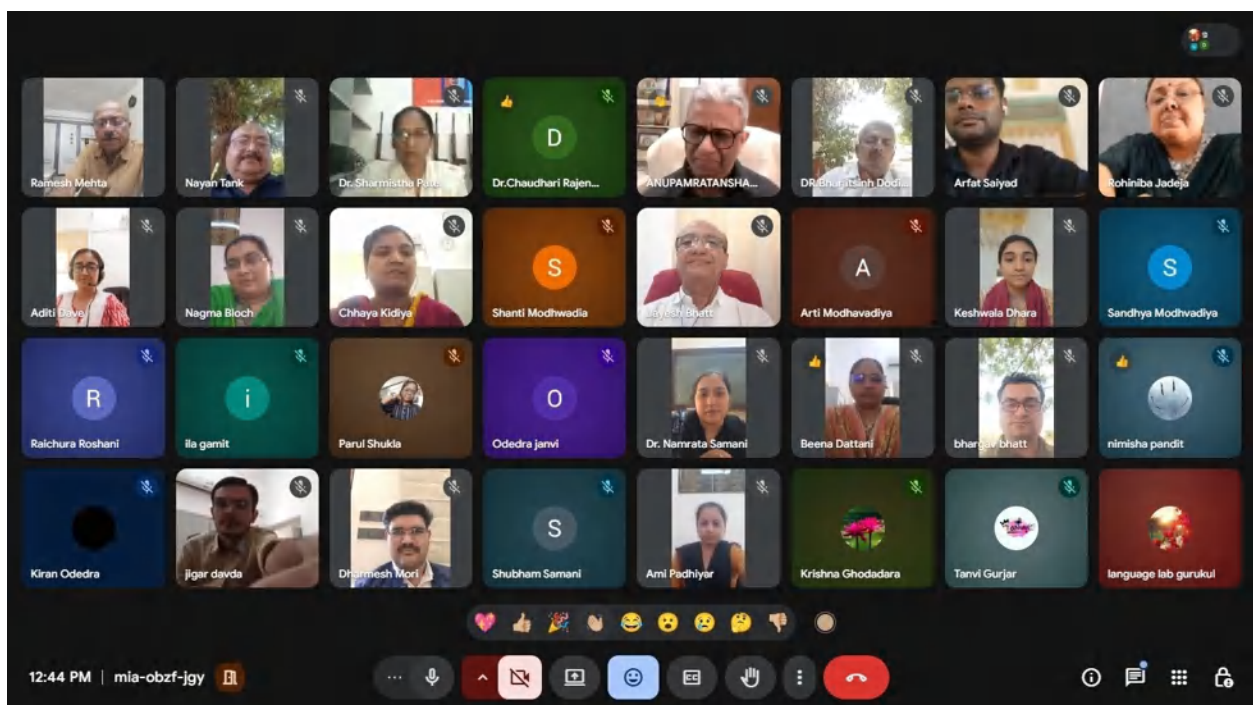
Ramesh Mehta
Nayan Tank
Dr. Sharmistha Pa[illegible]
D
Dr.Chaudhari Rajen...
ANUPAMRATANSHA...
DR.Bh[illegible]tsinh Dodi...
Arfat Saiyad
Rohiniba Jadeja

Aditi Dave
Nagma Bloch
Chhaya Kidiya
S
Shanti Modhwadia
Jayesh Bhatt
A
Arti Modhavadiya
Keshwala Dhara
S
Sandhya Modhvadiya

R
Raichura Roshani
i
ila gamit
Parul Shukla
O
Odedra janvi
Dr. Namrata Samani
Beena Dattani
bharg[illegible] bhatt
nimisha pandit

Kiran Odedra
jigar davda
Dharmesh Mori
S
Shubham Samani
Ami Padhiyar
Krishna Ghodadara
Tanvi Gurjar
language lab gurukul

12:44 PM | mia-obzf-jgy